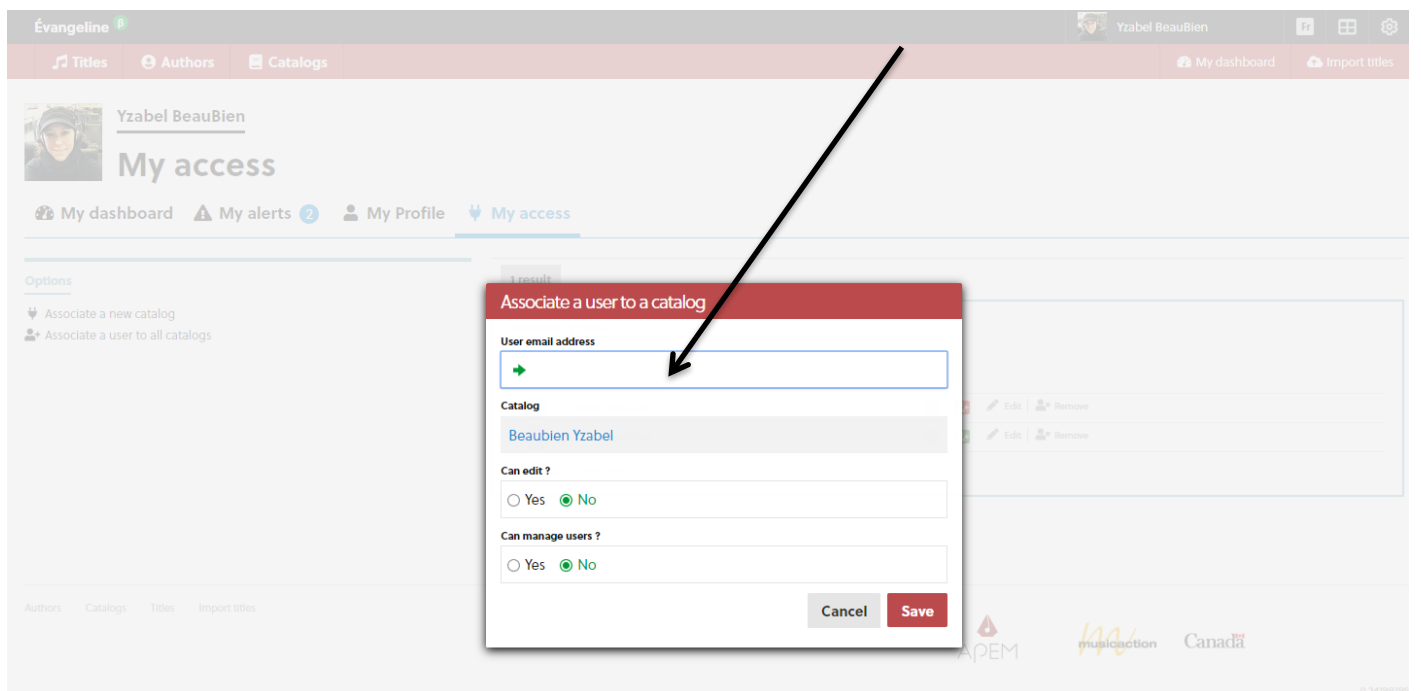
Évangeline β

Yzabel BeauBien

Fr

Titles Authors Catalogs

My dashboard Import titles

Yzabel BeauBien

My access

My dashboard My alerts 2 My Profile My access

Options

Associate a new catalog
Associate a user to all catalogs

1 result

Edit Remove
Edit Remove

Associate a user to a catalog

User email address

Catalog

Beaubien Yzabel

Can edit ?

Yes No

Can manage users ?

Yes No

Cancel Save

Authors Catalogs Titles Import titles

APEM musicaction Canada